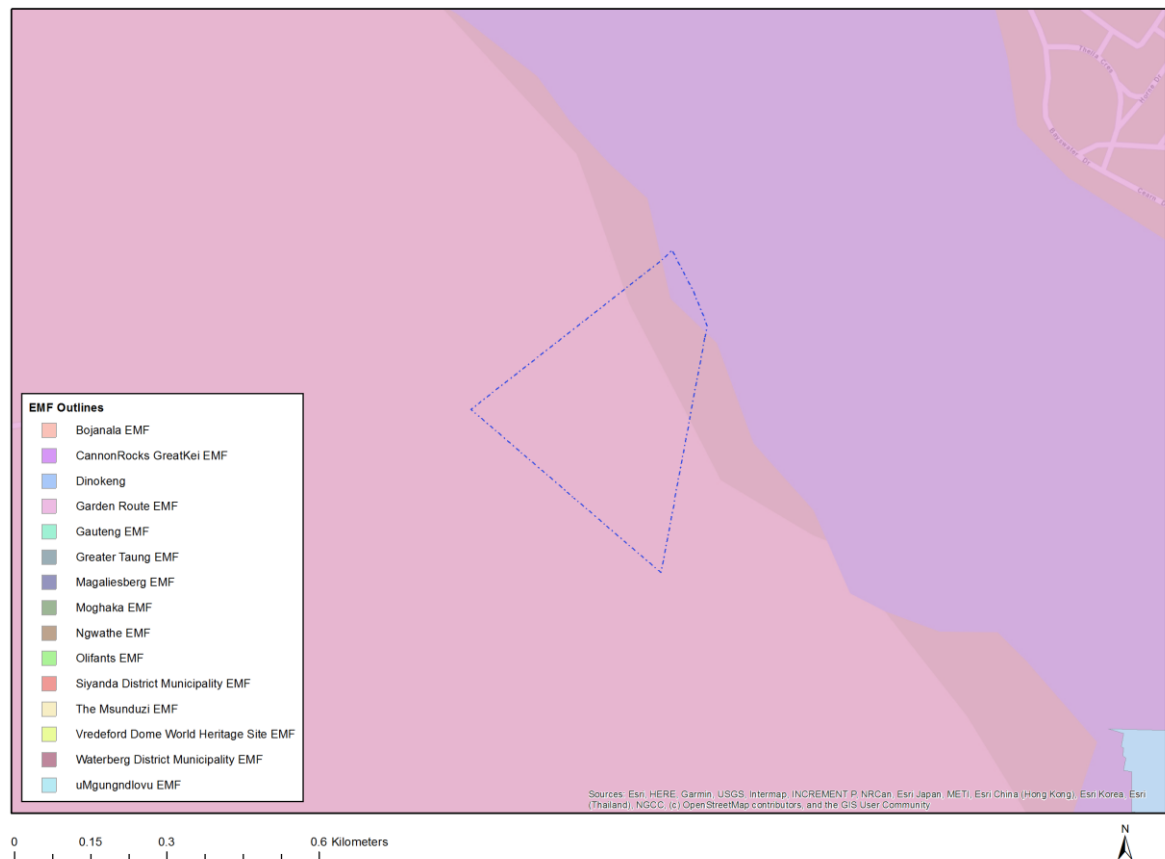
EMF Outlines

Bojanala EMF

CannonRocks GreatKei EMF

Dinokeng

Garden Route EMF

Gauteng EMF

Greater Taung EMF

Magaliesberg EMF

Moghaka EMF

Ngwathe EMF

Olifants EMF

Siyanda District Municipality EMF

The Msunduzi EMF

Vredeford Dome World Heritage Site EMF

Waterberg District Municipality EMF

uMgungndlovu EMF

Sources: Esri, HERE, Garmin, USGS, Intermap, INCREMENT P, NRCan, Esri Japan, METI, Esri China (Hong Kong), Esri Korea, Esri (Thailand), NGCC, (c) OpenStreetMap contributors, and the GIS User Community

0 0.15 0.3 0.6 Kilometers

N